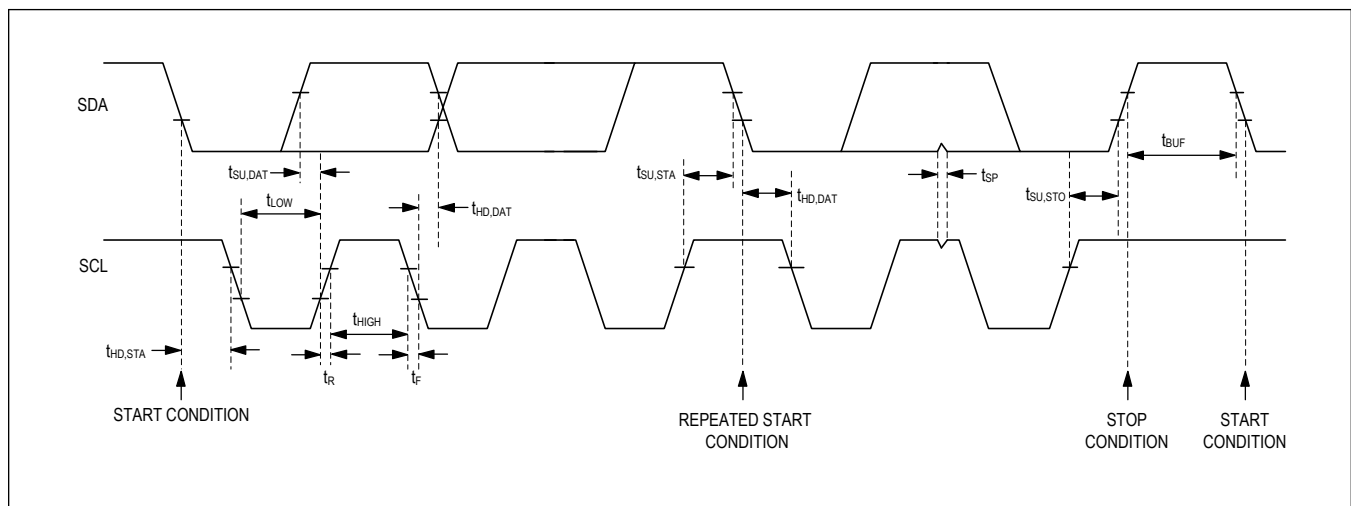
SDA

$t_{SU,DAT}$

$t_{LOW}$

$t_{HD,DAT}$

$t_{SU,STA}$

$t_{HD,DAT}$

$t_{SP}$

$t_{SU,STO}$

$t_{BUF}$

SCL

$t_{HIGH}$

$t_{HD,STA}$

$t_R$

$t_F$

START CONDITION

REPEATED START CONDITION

STOP CONDITION

START CONDITION